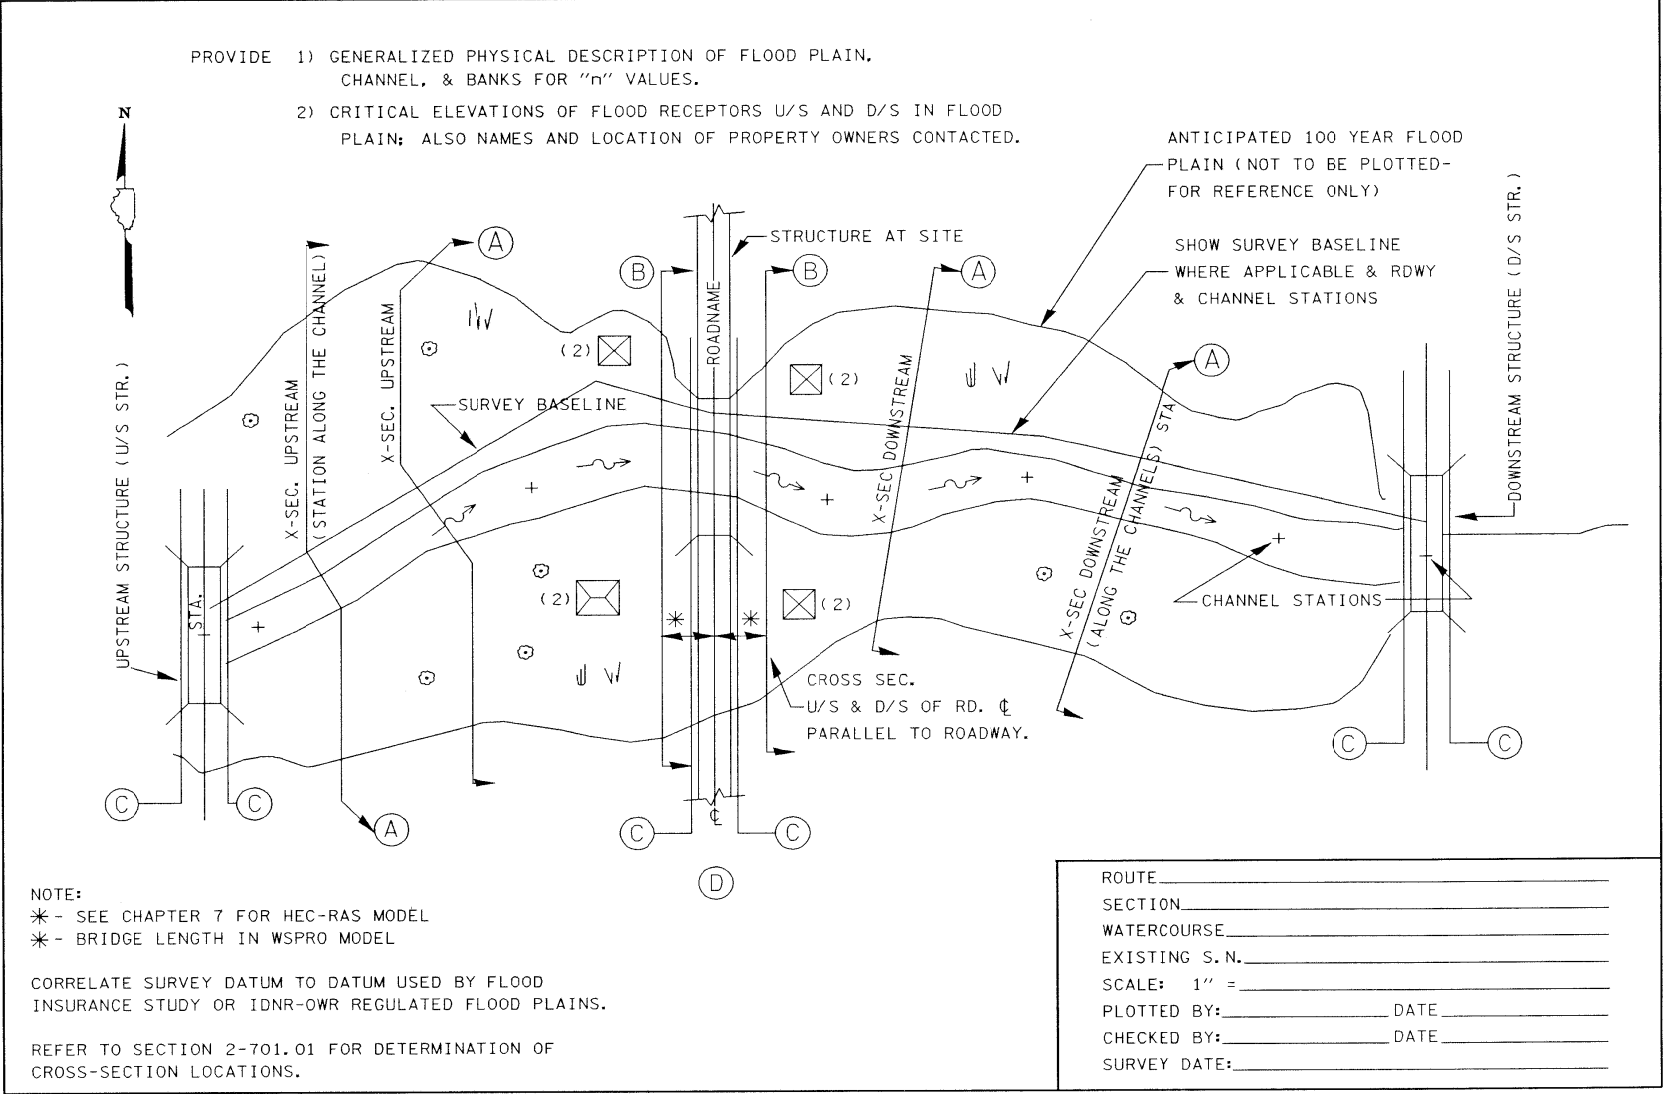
PROVIDE 1) GENERALIZED PHYSICAL DESCRIPTION OF FLOOD PLAIN, CHANNEL, & BANKS FOR "n" VALUES.

2) CRITICAL ELEVATIONS OF FLOOD RECEPTORS U/S AND D/S IN FLOOD PLAIN; ALSO NAMES AND LOCATION OF PROPERTY OWNERS CONTACTED.

N

ANTICIPATED 100 YEAR FLOOD PLAIN (NOT TO BE PLOTTED- FOR REFERENCE ONLY)

SHOW SURVEY BASELINE WHERE APPLICABLE & RDWY & CHANNEL STATIONS

STRUCTURE AT SITE

A

B

B

A

A

ROADNAME

(2)

(2)

X-SEC. UPSTREAM (STATION ALONG THE CHANNEL)

X-SEC. UPSTREAM

SURVEY BASELINE

X-SEC DOWNSTREAM

X-SEC DOWNSTREAM (ALONG THE CHANNELS) STA

DOWNSTREAM STRUCTURE (D/S STR.)

UPSTREAM STRUCTURE (U/S STR.)

STA.

(2)

(2)

CHANNEL STATIONS

CROSS SEC. U/S & D/S OF RD. ℄ PARALLEL TO ROADWAY.

C

C

A

C

℄

C

D

C

C

NOTE:
✳ - SEE CHAPTER 7 FOR HEC-RAS MODEL
✳ - BRIDGE LENGTH IN WSPRO MODEL

CORRELATE SURVEY DATUM TO DATUM USED BY FLOOD INSURANCE STUDY OR IDNR-OWR REGULATED FLOOD PLAINS.

REFER TO SECTION 2-701.01 FOR DETERMINATION OF CROSS-SECTION LOCATIONS.

ROUTE
SECTION
WATERCOURSE
EXISTING S.N.
SCALE: 1" =
PLOTTED BY: DATE
CHECKED BY: DATE
SURVEY DATE: